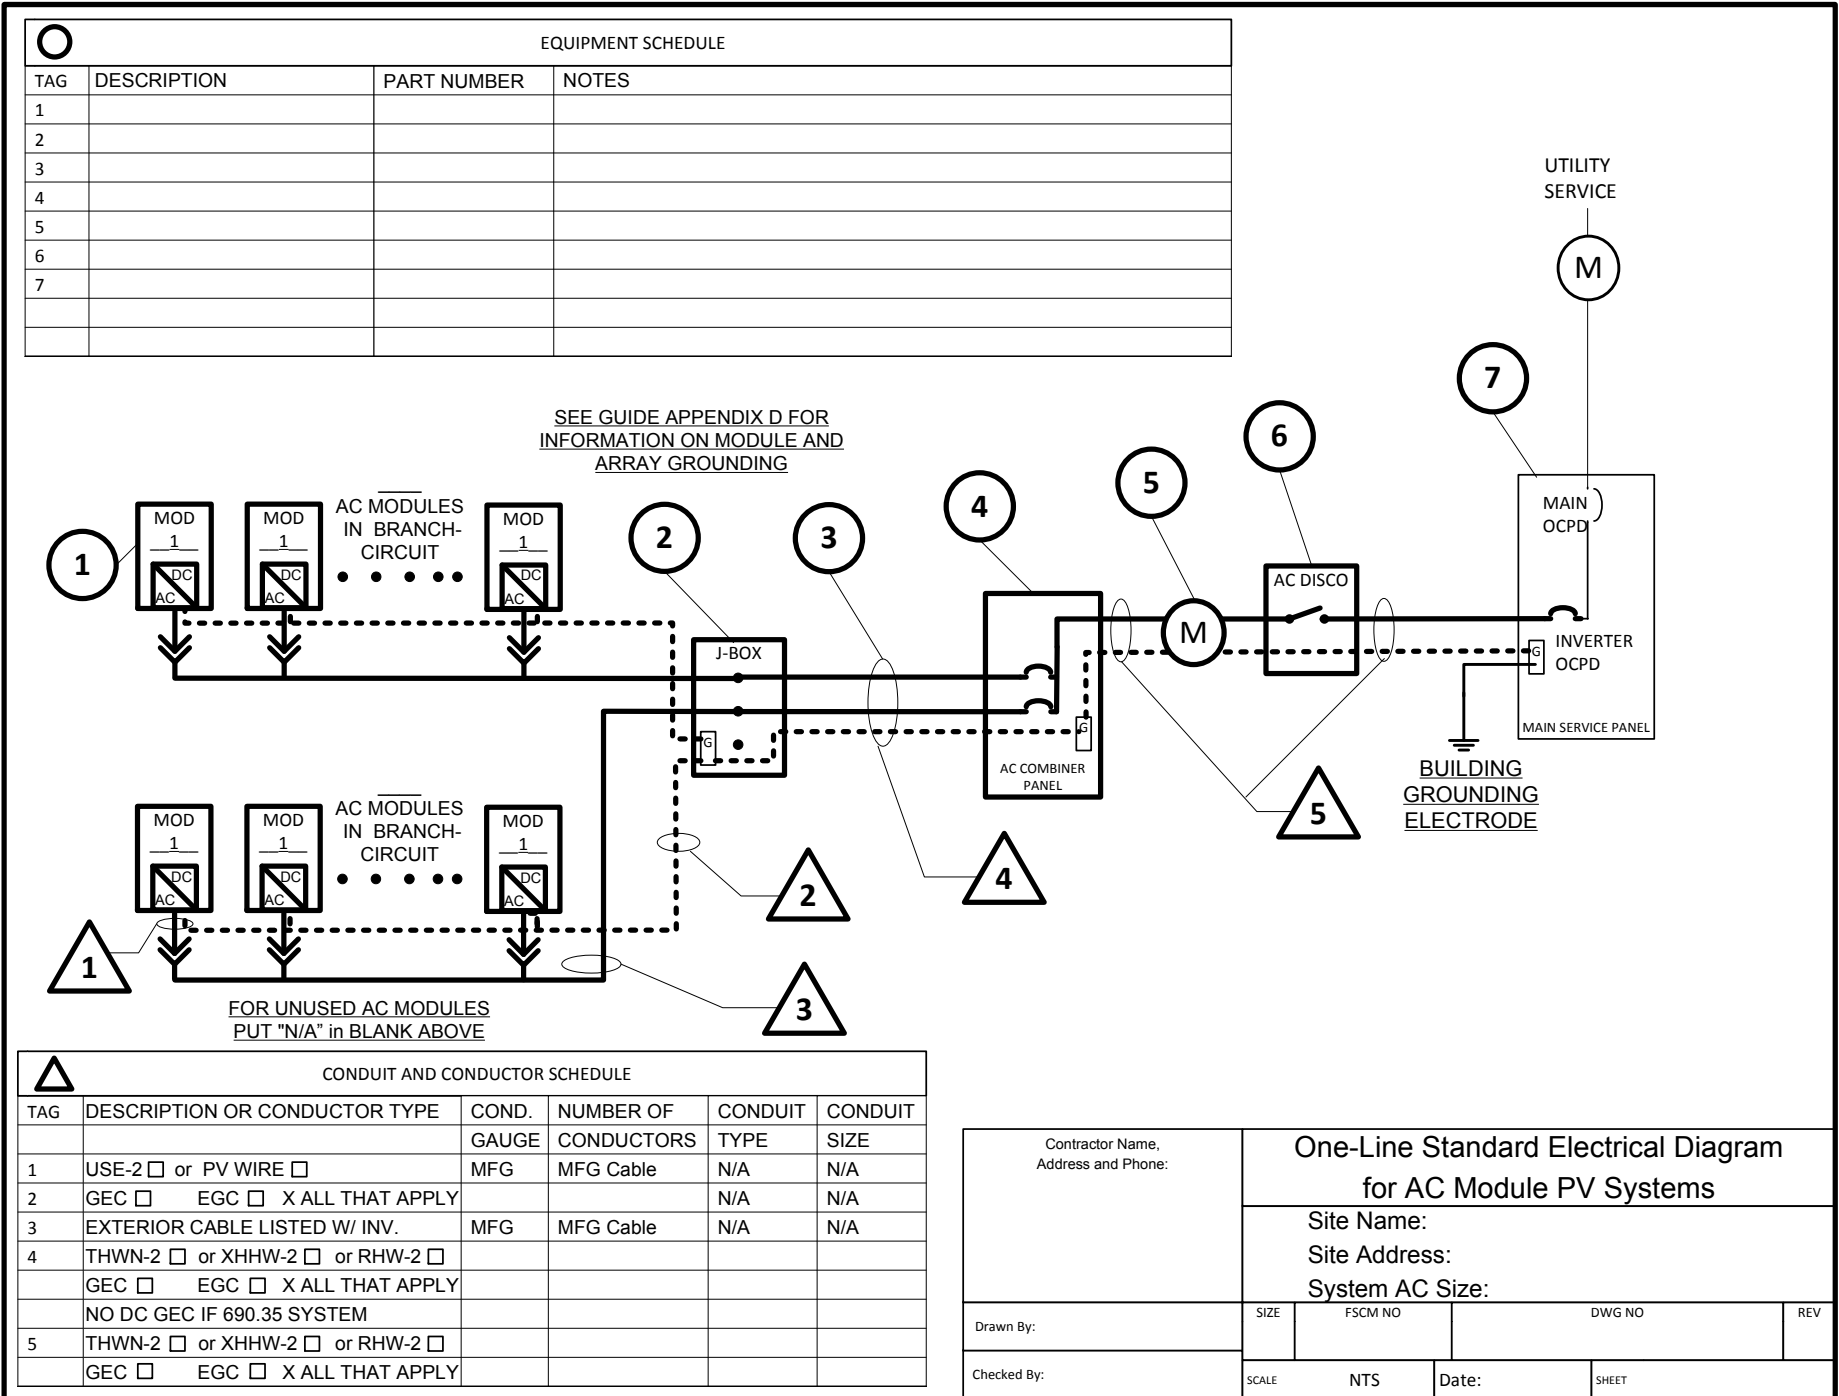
EQUIPMENT SCHEDULE

| TAG | DESCRIPTION | PART NUMBER | NOTES |
|---|---|---|---|
| 1 | | | |
| 2 | | | |
| 3 | | | |
| 4 | | | |
| 5 | | | |
| 6 | | | |
| 7 | | | |
| | | | |
| | | | |

UTILITY SERVICE

M

7

SEE GUIDE APPENDIX D FOR INFORMATION ON MODULE AND ARRAY GROUNDING

6

5

4

3

2

1

MOD 1 DC AC

MOD 1 DC AC

AC MODULES IN BRANCH-CIRCUIT

MOD 1 DC AC

J-BOX

G

AC COMBINER PANEL

G

M

AC DISCO

MAIN OCPD

INVERTER OCPD

G

MAIN SERVICE PANEL

BUILDING GROUNDING ELECTRODE

5

4

2

MOD 1 DC AC

MOD 1 DC AC

AC MODULES IN BRANCH-CIRCUIT

MOD 1 DC AC

1

3

FOR UNUSED AC MODULES PUT "N/A" in BLANK ABOVE

CONDUIT AND CONDUCTOR SCHEDULE

| TAG | DESCRIPTION OR CONDUCTOR TYPE | COND. GAUGE | NUMBER OF CONDUCTORS | CONDUIT TYPE | CONDUIT SIZE |
|---|---|---|---|---|---|
| 1 | USE-2 ☐ or PV WIRE ☐ | MFG | MFG Cable | N/A | N/A |
| 2 | GEC ☐ EGC ☐ X ALL THAT APPLY | | | N/A | N/A |
| 3 | EXTERIOR CABLE LISTED W/ INV. | MFG | MFG Cable | N/A | N/A |
| 4 | THWN-2 ☐ or XHHW-2 ☐ or RHW-2 ☐ | | | | |
| | GEC ☐ EGC ☐ X ALL THAT APPLY | | | | |
| | NO DC GEC IF 690.35 SYSTEM | | | | |
| 5 | THWN-2 ☐ or XHHW-2 ☐ or RHW-2 ☐ | | | | |
| | GEC ☐ EGC ☐ X ALL THAT APPLY | | | | |

Contractor Name, Address and Phone:

One-Line Standard Electrical Diagram for AC Module PV Systems

Site Name:
Site Address:
System AC Size:

Drawn By:

SIZE FSCM NO DWG NO REV

Checked By:

SCALE NTS Date: SHEET